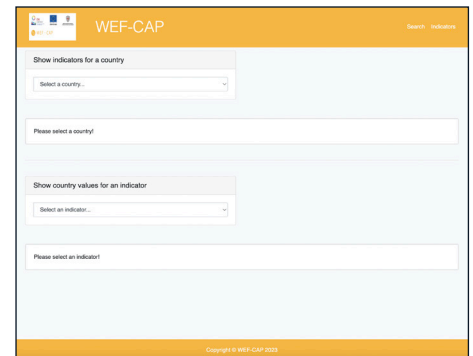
WEF-CAP

Search Indicators

Show indicators for a country

Select a country...

Please select a country!

Show country values for an indicator

Select an indicator...

Please select an indicator!

Copyright © WEF-CAP 2025